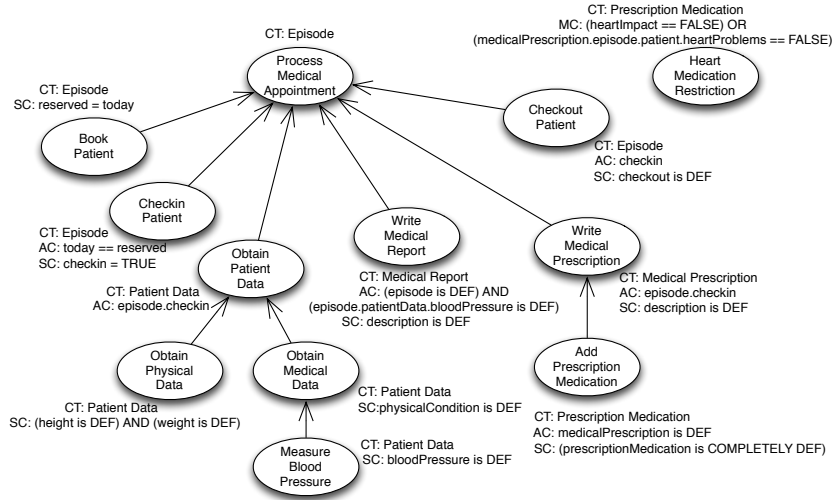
CT: Episode
Process Medical Appointment

CT: Prescription Medication
MC: (heartImpact == FALSE) OR (medicalPrescription.episode.patient.heartProblems == FALSE)
Heart Medication Restriction

CT: Episode
SC: reserved = today
Book Patient

Checkout Patient
CT: Episode
AC: checkin
SC: checkout is DEF

Checkin Patient
CT: Episode
AC: today == reserved
SC: checkin = TRUE

Obtain Patient Data
CT: Patient Data
AC: episode.checkin

Write Medical Report
CT: Medical Report
AC: (episode is DEF) AND (episode.patientData.bloodPressure is DEF)
SC: description is DEF

Write Medical Prescription
CT: Medical Prescription
AC: episode.checkin
SC: description is DEF

Obtain Physical Data
CT: Patient Data
SC: (height is DEF) AND (weight is DEF)

Obtain Medical Data
CT: Patient Data
SC:physicalCondition is DEF

Add Prescription Medication
CT: Prescription Medication
AC: medicalPrescription is DEF
SC: (prescriptionMedication is COMPLETELY DEF)

Measure Blood Pressure
CT: Patient Data
SC: bloodPressure is DEF